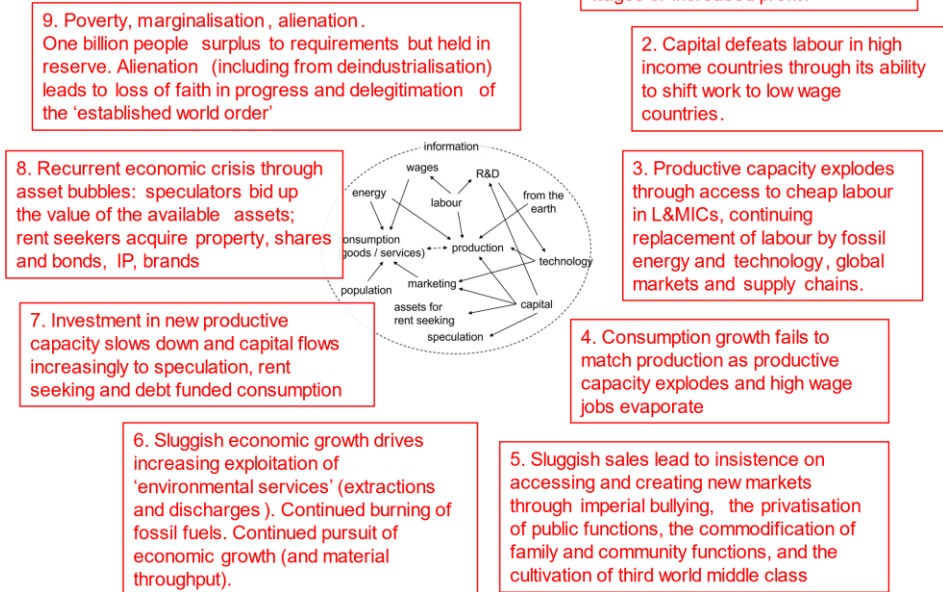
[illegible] wages or increased profit

9. Poverty, marginalisation , alienation .
One billion people surplus to requirements but held in reserve. Alienation (including from deindustrialisation) leads to loss of faith in progress and delegitimation of the 'established world order'

2. Capital defeats labour in high income countries through its ability to shift work to low wage countries.

8. Recurrent economic crisis through asset bubbles: speculators bid up the value of the available assets; rent seekers acquire property, shares and bonds, IP, brands

information
wages
R&D
energy
labour
from the earth
consumption (goods / services)
production
technology
marketing
population
capital
assets for rent seeking
speculation

3. Productive capacity explodes through access to cheap labour in L&MICs, continuing replacement of labour by fossil energy and technology, global markets and supply chains.

7. Investment in new productive capacity slows down and capital flows increasingly to speculation, rent seeking and debt funded consumption

4. Consumption growth fails to match production as productive capacity explodes and high wage jobs evaporate

6. Sluggish economic growth drives increasing exploitation of 'environmental services' (extractions and discharges ). Continued burning of fossil fuels. Continued pursuit of economic growth (and material throughput).

5. Sluggish sales lead to insistence on accessing and creating new markets through imperial bullying, the privatisation of public functions, the commodification of family and community functions, and the cultivation of third world middle class